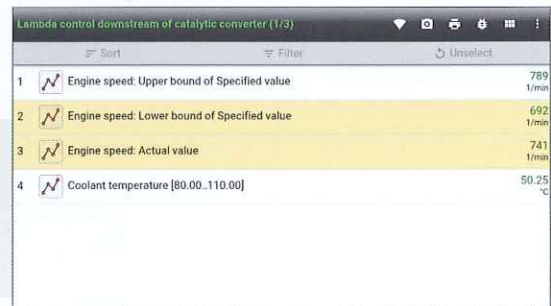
Lambda control downstream of catalytic converter (1/3)

Sort

Filter

Unselect

| | | |
|---|---|---|
| 1 | Engine speed: Upper bound of Specified value | 789 1/min |
| 2 | Engine speed: Lower bound of Specified value | 692 1/min |
| 3 | Engine speed: Actual value | 741 1/min |
| 4 | Coolant temperature [80.00..110.00] | 50.25 °C |